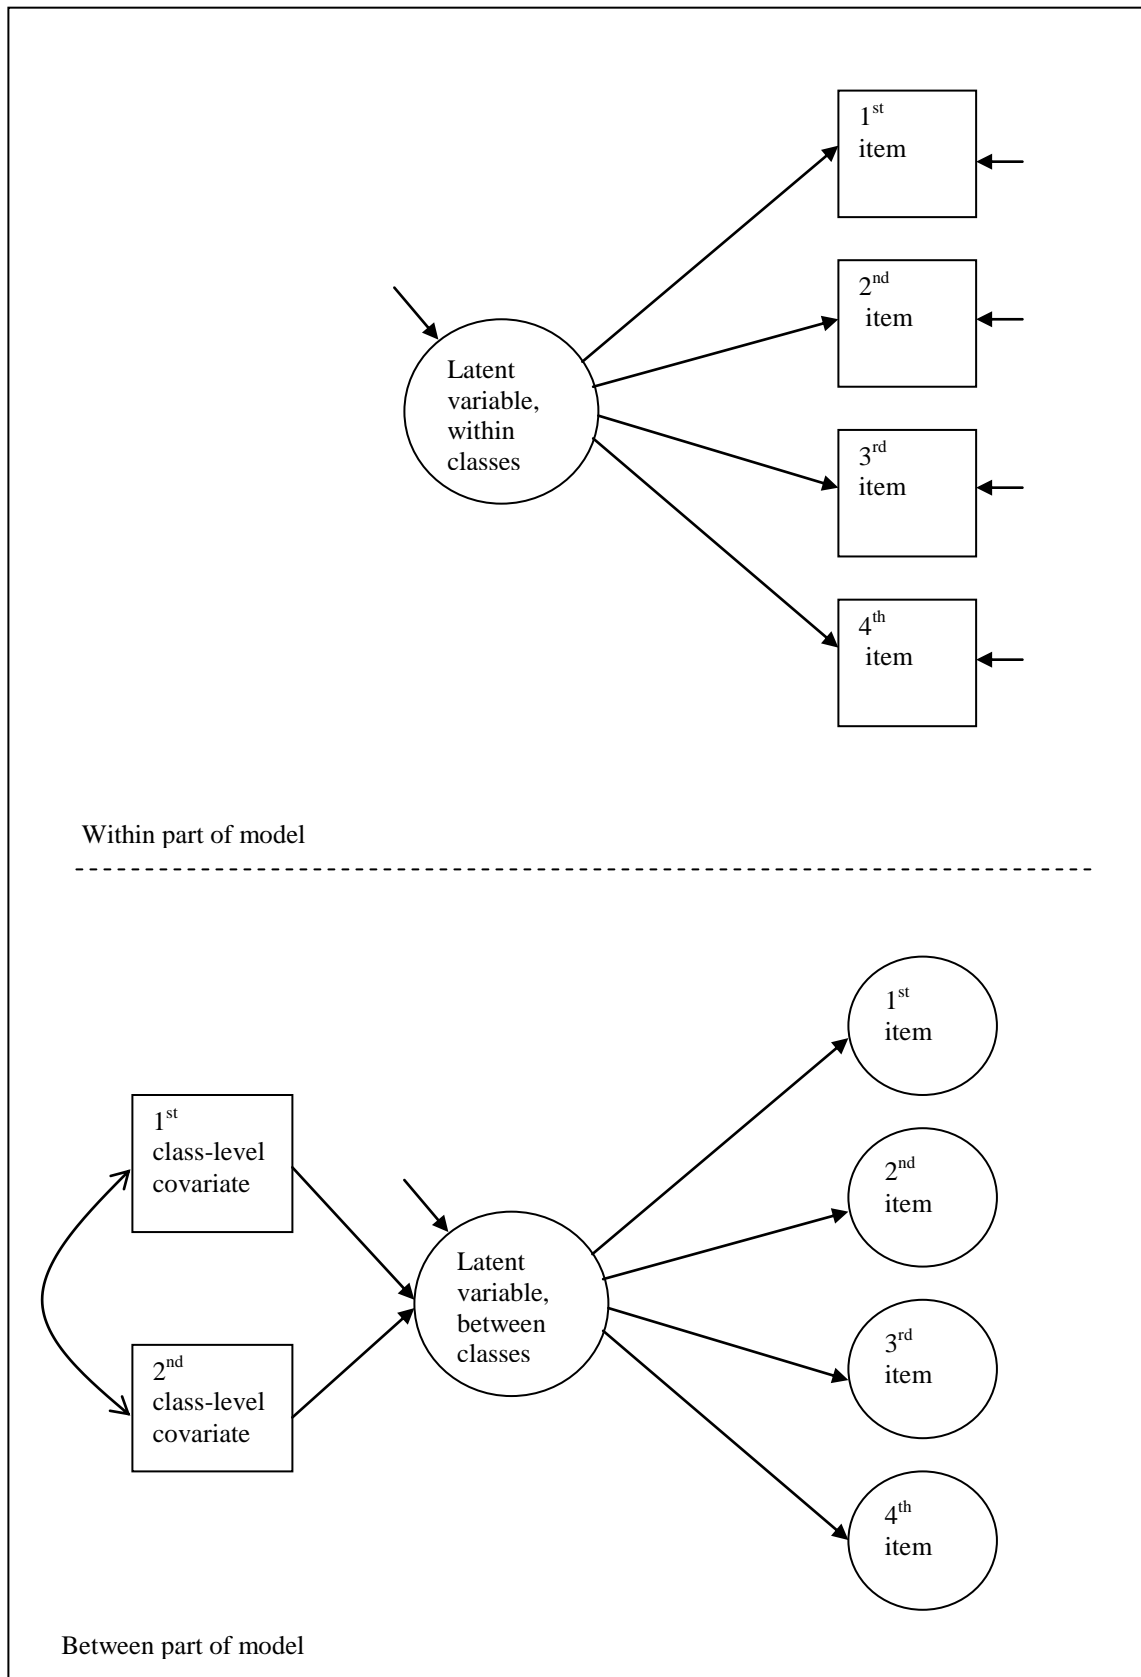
Latent variable, within classes

1$^{st}$ item

2$^{nd}$ item

3$^{rd}$ item

4$^{th}$ item

Within part of model

1$^{st}$ class-level covariate

2$^{nd}$ class-level covariate

Latent variable, between classes

1$^{st}$ item

2$^{nd}$ item

3$^{rd}$ item

4$^{th}$ item

Between part of model